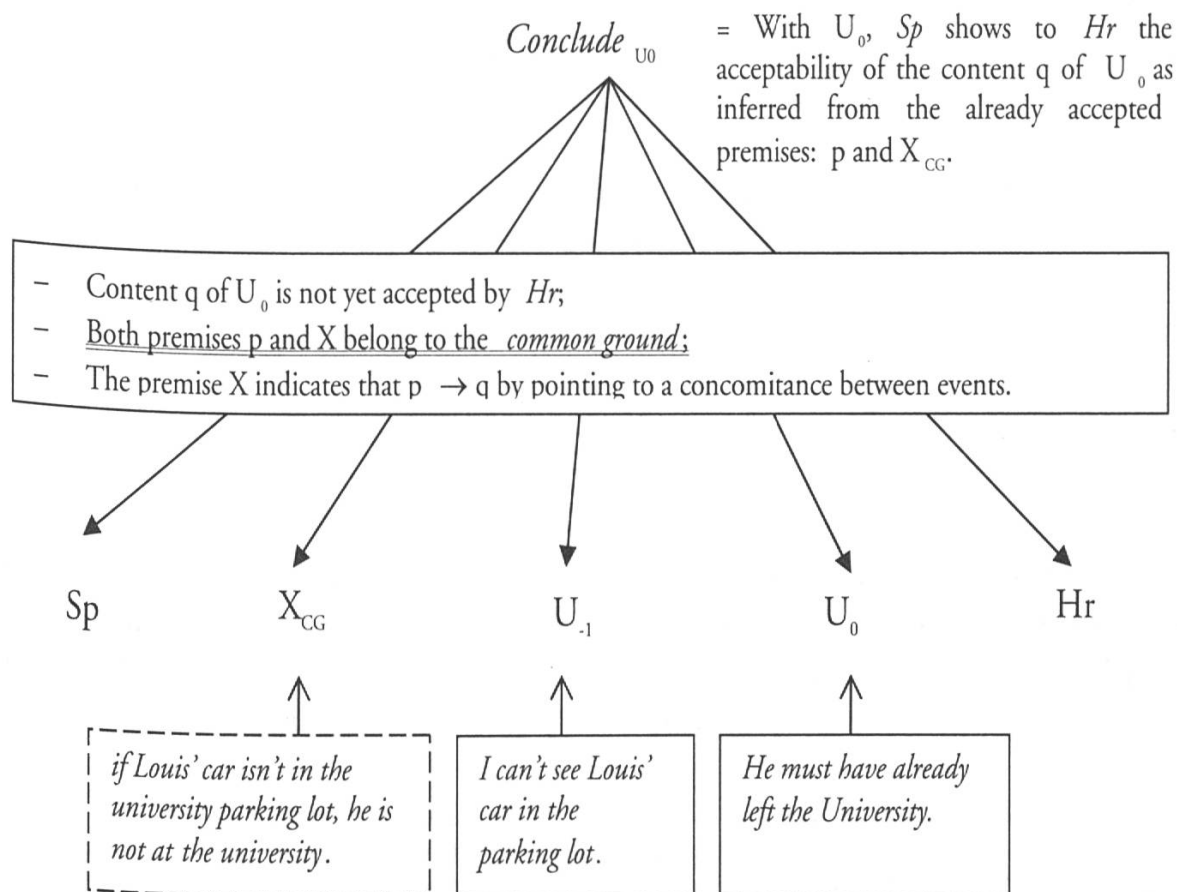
*Conclude* $_{U0}$

= With $U_0$, *Sp* shows to *Hr* the acceptability of the content q of $U_0$ as inferred from the already accepted premises: p and $X_{CG}$.

– Content q of $U_0$ is not yet accepted by *Hr*;
– Both premises p and X belong to the *common ground*;
– The premise X indicates that p $\rightarrow$ q by pointing to a concomitance between events.

Sp

$X_{CG}$

$U_{-1}$

$U_0$

Hr

*if Louis' car isn't in the university parking lot, he is not at the university.*

*I can't see Louis' car in the parking lot.*

*He must have already left the University.*